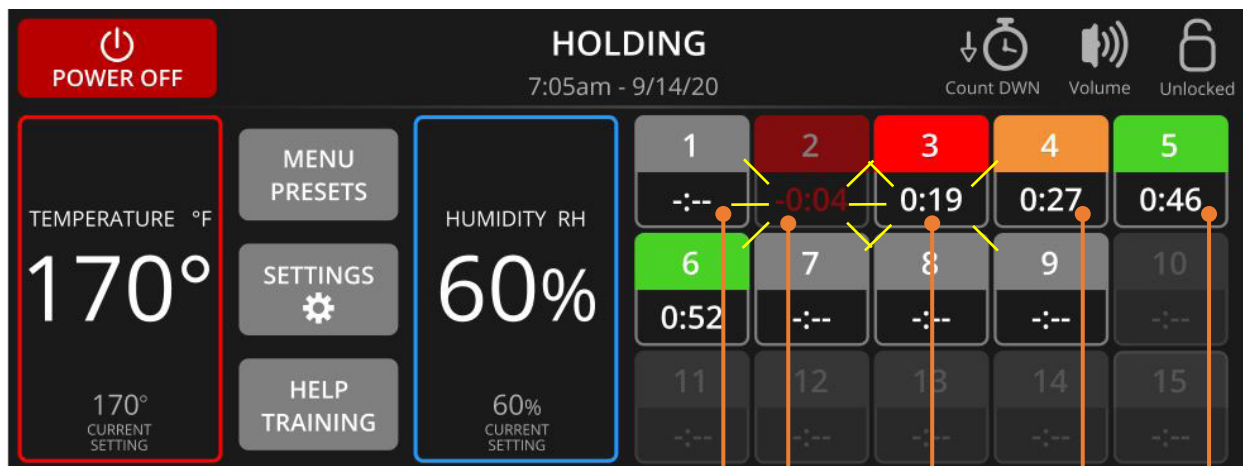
POWER OFF

HOLDING
7:05am - 9/14/20

Count DWN Volume Unlocked

TEMPERATURE °F
170°
170°
CURRENT SETTING

MENU PRESETS

SETTINGS

HELP TRAINING

HUMIDITY RH
60%
60%
CURRENT SETTING

| 1 | 2 | 3 | 4 | 5 |
|---|---|---|---|---|
| -:-- | -0:04 | 0:19 | 0:27 | 0:46 |
| 6 | 7 | 8 | 9 | 10 |
| 0:52 | -:-- | -:-- | -:-- | -:-- |
| 11 | 12 | 13 | 14 | 15 |
| -:-- | -:-- | -:-- | -:-- | -:-- |